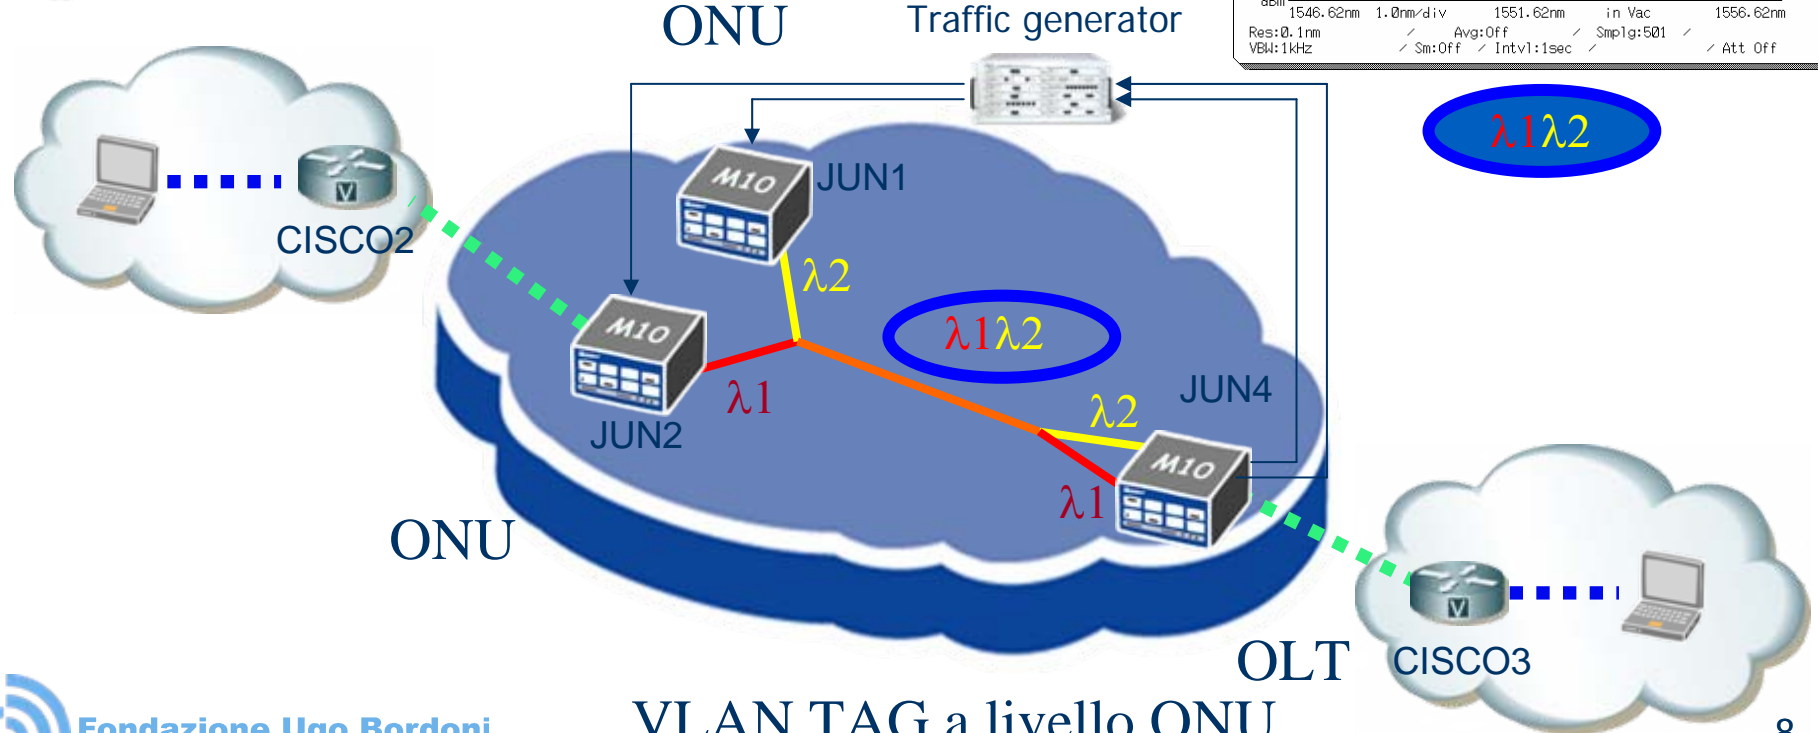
ONU

Traffic generator

dBm
1546.62nm 1.0nm/div 1551.62nm in Vac 1556.62nm
Res:0.1nm Avg:Off Smplg:501
VBW:1kHz Sm:Off Intvl:1sec Att Off

$\lambda1\lambda2$

CISCO2

M10

JUN1

$\lambda2$

M10

$\lambda1\lambda2$

JUN2

$\lambda1$

JUN4

$\lambda2$

M10

$\lambda1$

ONU

OLT

CISCO3

Fondazione Ugo Bordoni

VLAN TAG a livello ONU

8